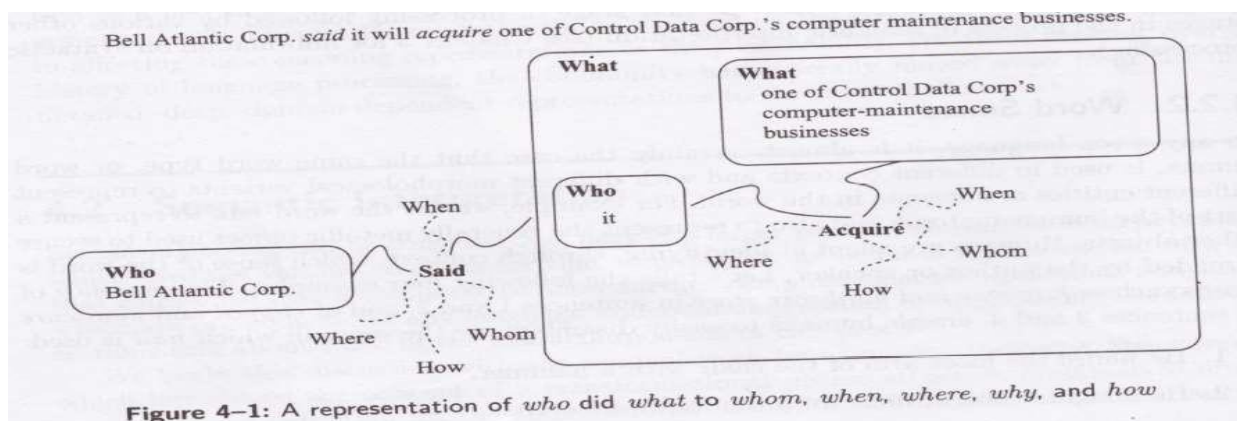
Bell Atlantic Corp. *said* it will *acquire* one of Control Data Corp.'s computer maintenance businesses.

What

What
one of Control Data Corp's computer-maintenance businesses

Who
it

When

When

Acquire

Whom

Where

How

Who
Bell Atlantic Corp.

Said

Where

Whom

How

Figure 4–1: A representation of *who* did *what* to *whom*, *when*, *where*, *why*, and *how*